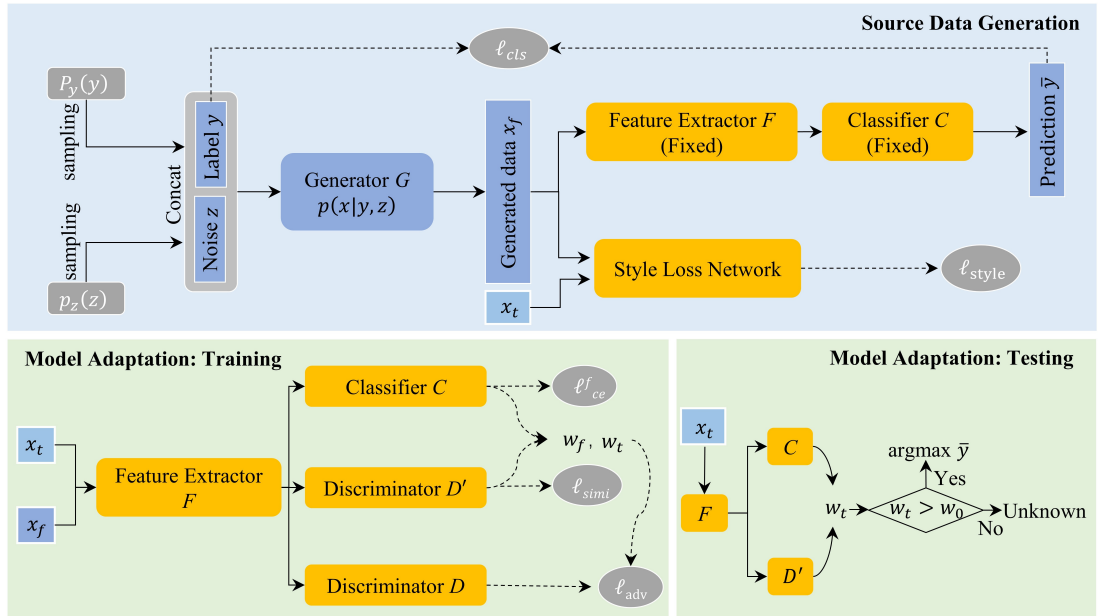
Source Data Generation

$\ell_{cls}$

$P_y(y)$

sampling

Concat

Label $y$

Noise $z$

sampling

$p_z(z)$

Generator $G$
$p(x|y,z)$

Generated data $x_f$

$x_t$

Feature Extractor $F$
(Fixed)

Classifier $C$
(Fixed)

Prediction $\bar{y}$

Style Loss Network

$\ell_{\text{style}}$

Model Adaptation: Training

$x_t$

$x_f$

Feature Extractor
$F$

Classifier $C$

Discriminator $D'$

Discriminator $D$

$\ell^f_{ce}$

$w_f$ , $w_t$

$\ell_{simi}$

$\ell_{\text{adv}}$

Model Adaptation: Testing

$x_t$

$F$

$C$

$D'$

$w_t$

$w_t > w_0$

argmax $\bar{y}$

Yes

No

Unknown